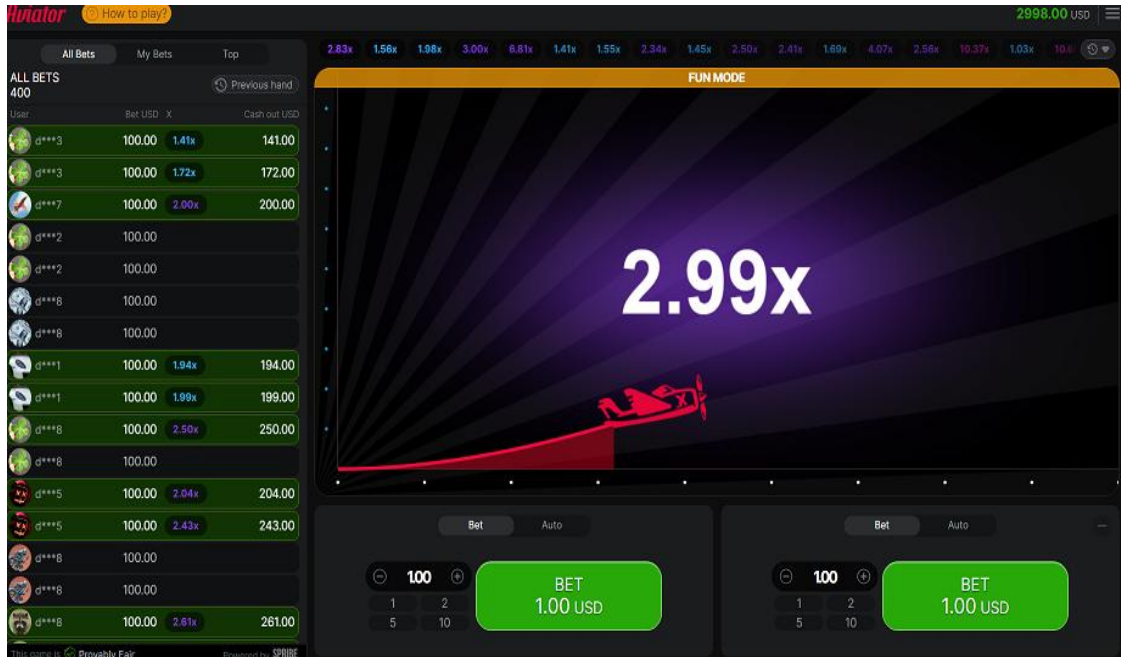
Aviator How to play?
2998.00 USD

All Bets My Bets Top
ALL BETS
400
Previous hand

| User | Bet USD | X | Cash out USD |
|---|---|---|---|
| d***3 | 100.00 | 1.41x | 141.00 |
| d***3 | 100.00 | 1.72x | 172.00 |
| d***7 | 100.00 | 2.00x | 200.00 |
| d***2 | 100.00 | | |
| d***2 | 100.00 | | |
| d***8 | 100.00 | | |
| d***8 | 100.00 | | |
| d***1 | 100.00 | 1.94x | 194.00 |
| d***1 | 100.00 | 1.99x | 199.00 |
| d***8 | 100.00 | 2.50x | 250.00 |
| d***8 | 100.00 | | |
| d***5 | 100.00 | 2.04x | 204.00 |
| d***5 | 100.00 | 2.43x | 243.00 |
| d***8 | 100.00 | | |
| d***8 | 100.00 | | |
| d***8 | 100.00 | 2.61x | 261.00 |

This game is Provably Fair Powered by SPRIBE

2.83x 1.56x 1.98x 3.00x 6.81x 1.41x 1.55x 2.34x 1.45x 2.50x 2.41x 1.69x 4.07x 2.56x 10.37x 1.03x 10.6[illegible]

FUN MODE

2.99x

Bet Auto
1.00
1 2
5 10
BET
1.00 USD

Bet Auto
1.00
1 2
5 10
BET
1.00 USD